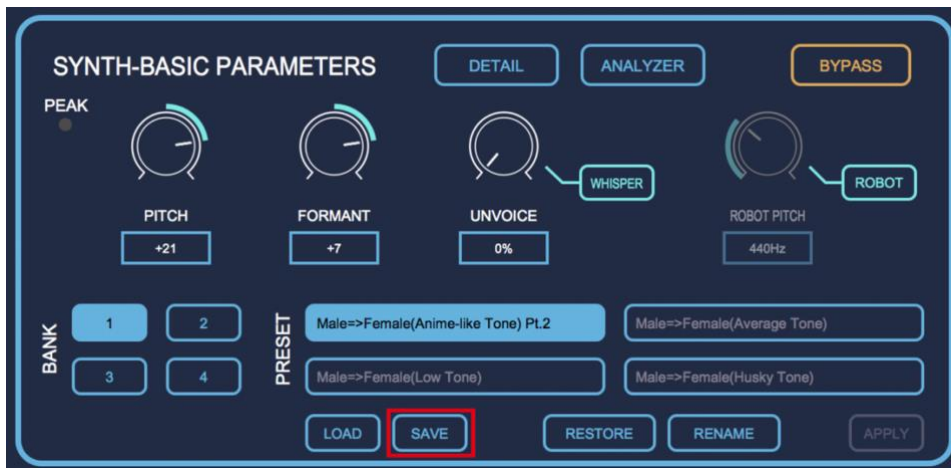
SYNTH-BASIC PARAMETERS

DETAIL

ANALYZER

BYPASS

PEAK

WHISPER

ROBOT

PITCH

+21

FORMANT

+7

UNVOICE

0%

ROBOT PITCH

440Hz

BANK

1

2

3

4

PRESET

Male=>Female(Anime-like Tone) Pt.2

Male=>Female(Average Tone)

Male=>Female(Low Tone)

Male=>Female(Husky Tone)

LOAD

SAVE

RESTORE

RENAME

APPLY